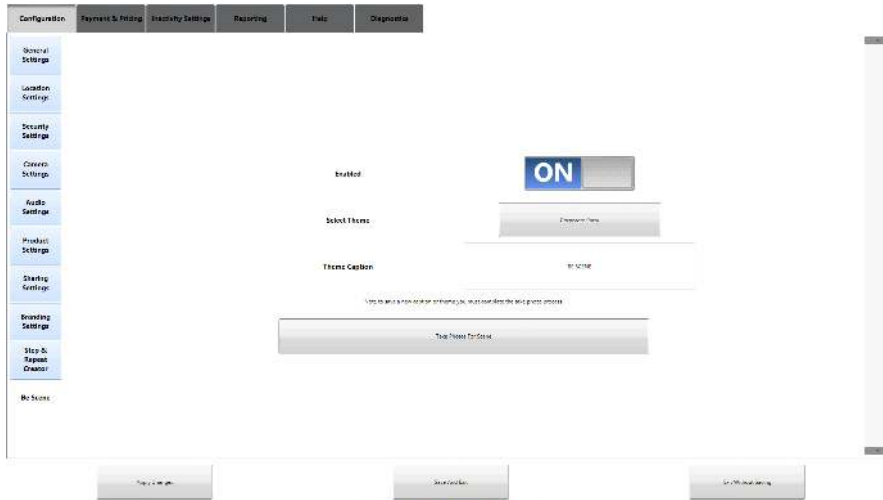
Configuration
Payment & Printing
Inactivity Settings
Reporting
Help
Diagnostics

General Settings
Location Settings
Security Settings
Camera Settings
Audio Settings
Product Settings
Sharing Settings
Branding Settings
Step & Repeat Creator
Be Scene

Enabled
ON
Select Theme
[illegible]
Theme Caption
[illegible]
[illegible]
Take Photo For Scene

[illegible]
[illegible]
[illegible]